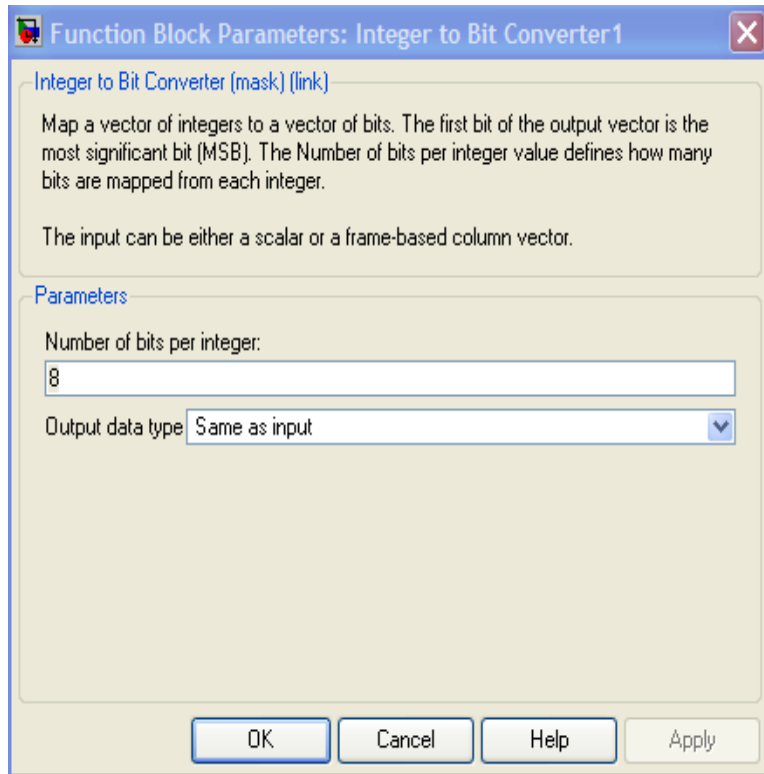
Function Block Parameters: Integer to Bit Converter1

Integer to Bit Converter (mask) (link)

Map a vector of integers to a vector of bits. The first bit of the output vector is the most significant bit (MSB). The Number of bits per integer value defines how many bits are mapped from each integer.

The input can be either a scalar or a frame-based column vector.

Parameters

Number of bits per integer:

8

Output data type Same as input

OK Cancel Help Apply